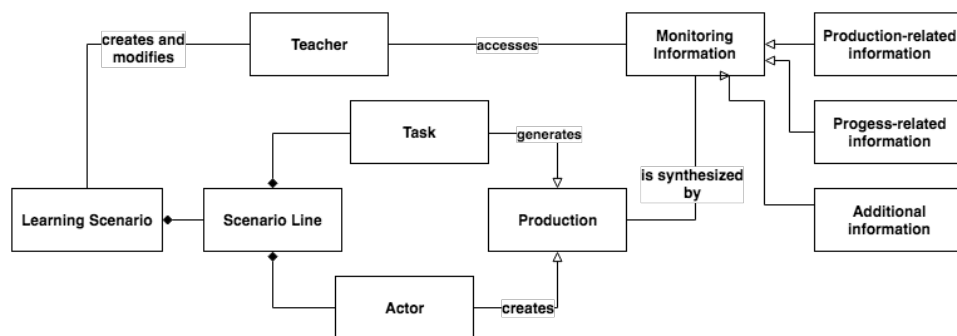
creates and modifies

Teacher

accesses

Monitoring Information

Production-related information

Progess-related information

Additional information

Task

generates

is synthesized by

Learning Scenario

Scenario Line

Production

Actor

creates